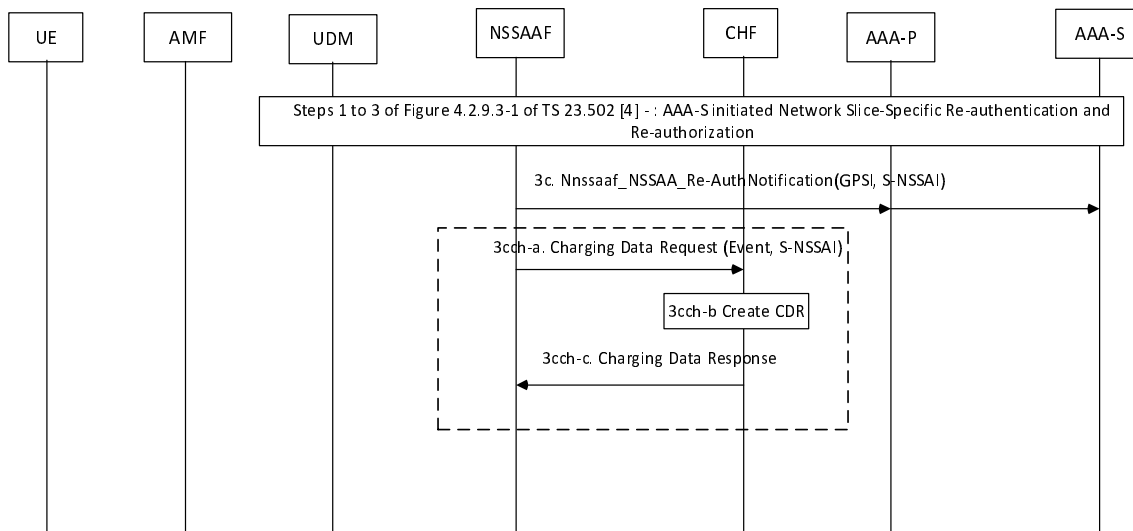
UE
AMF
UDM
NSSAAF
CHF
AAA-P
AAA-S

Steps 1 to 3 of Figure 4.2.9.3-1 of TS 23.502 [4] - : AAA-S initiated Network Slice-Specific Re-authentication and Re-authorization

3c. Nnssaaf_NSSAA_Re-AuthNotification(GPSI, S-NSSAI)

3cch-a. Charging Data Request (Event, S-NSSAI)

3cch-b Create CDR

3cch-c. Charging Data Response